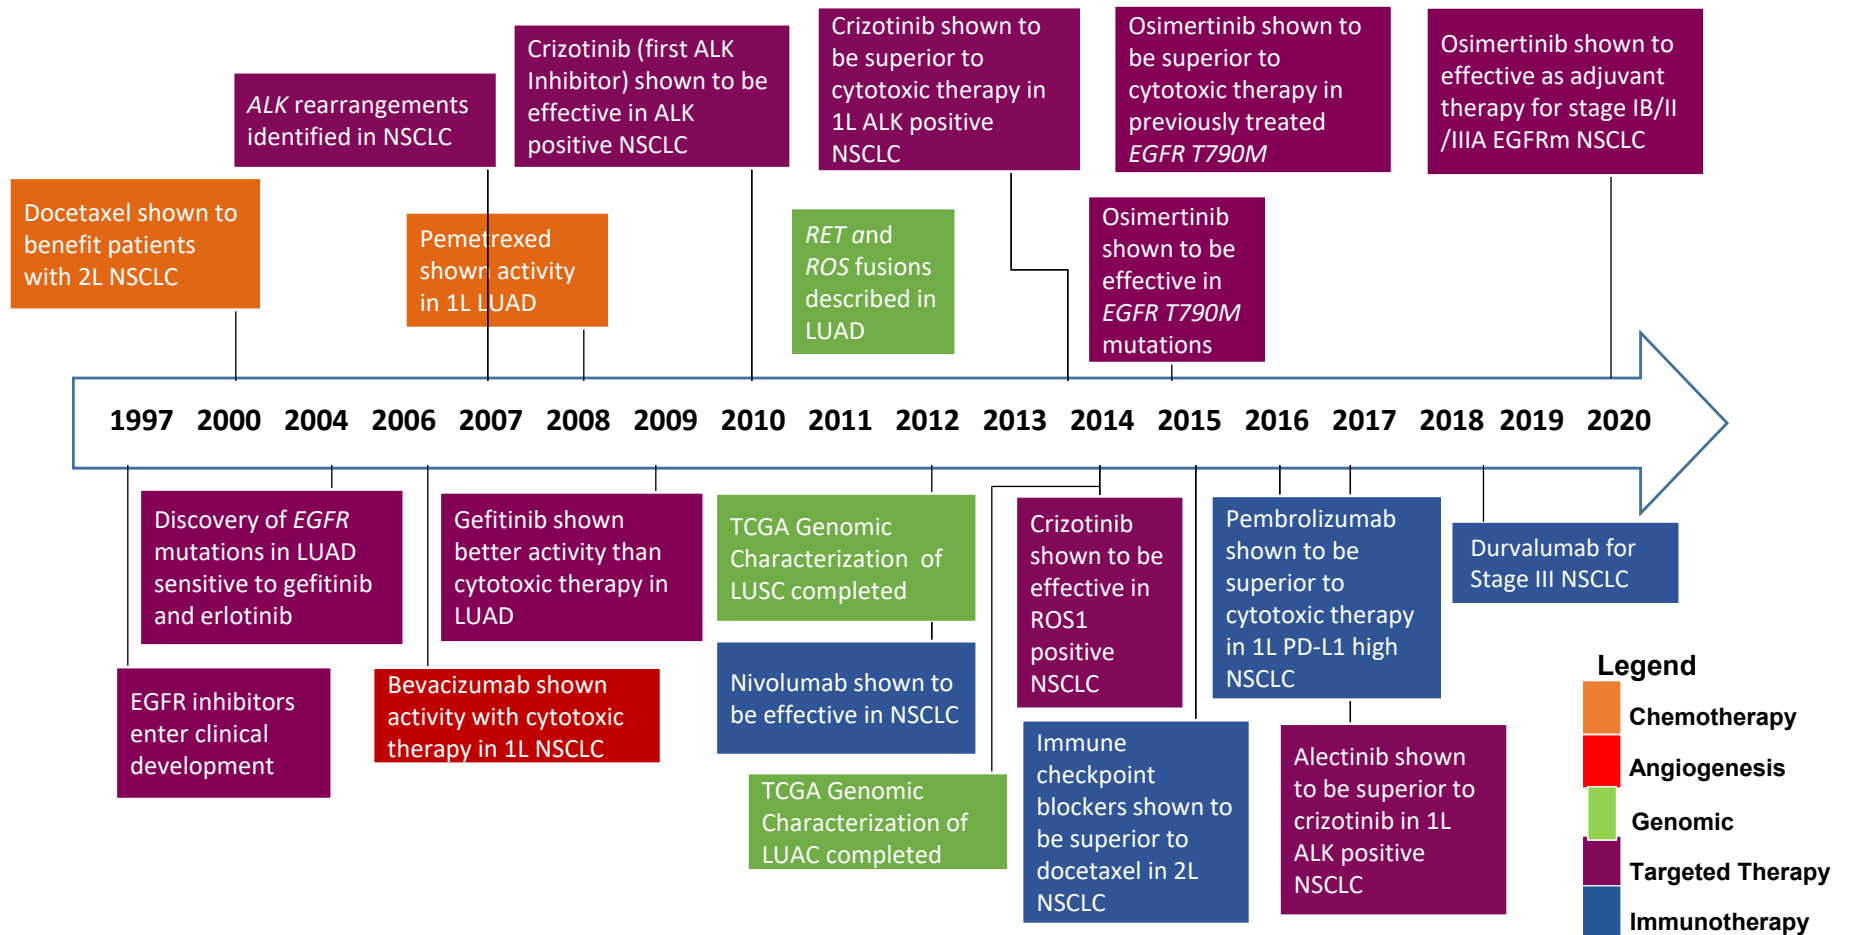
*ALK* rearrangements identified in NSCLC

Crizotinib (first ALK Inhibitor) shown to be effective in ALK positive NSCLC

Crizotinib shown to be superior to cytotoxic therapy in 1L ALK positive NSCLC

Osimertinib shown to be superior to cytotoxic therapy in previously treated *EGFR T790M*

Osimertinib shown to effective as adjuvant therapy for stage IB/II /IIIA EGFRm NSCLC

Docetaxel shown to benefit patients with 2L NSCLC

Pemetrexed shown activity in 1L LUAD

*RET* and *ROS* fusions described in LUAD

Osimertinib shown to be effective in *EGFR T790M* mutations

1997 2000 2004 2006 2007 2008 2009 2010 2011 2012 2013 2014 2015 2016 2017 2018 2019 2020

Discovery of *EGFR* mutations in LUAD sensitive to gefitinib and erlotinib

Gefitinib shown better activity than cytotoxic therapy in LUAD

TCGA Genomic Characterization of LUSC completed

Crizotinib shown to be effective in ROS1 positive NSCLC

Pembrolizumab shown to be superior to cytotoxic therapy in 1L PD-L1 high NSCLC

Durvalumab for Stage III NSCLC

EGFR inhibitors enter clinical development

Bevacizumab shown activity with cytotoxic therapy in 1L NSCLC

Nivolumab shown to be effective in NSCLC

TCGA Genomic Characterization of LUAC completed

Immune checkpoint blockers shown to be superior to docetaxel in 2L NSCLC

Alectinib shown to be superior to crizotinib in 1L ALK positive NSCLC

Legend
Chemotherapy
Angiogenesis
Genomic
Targeted Therapy
Immunotherapy